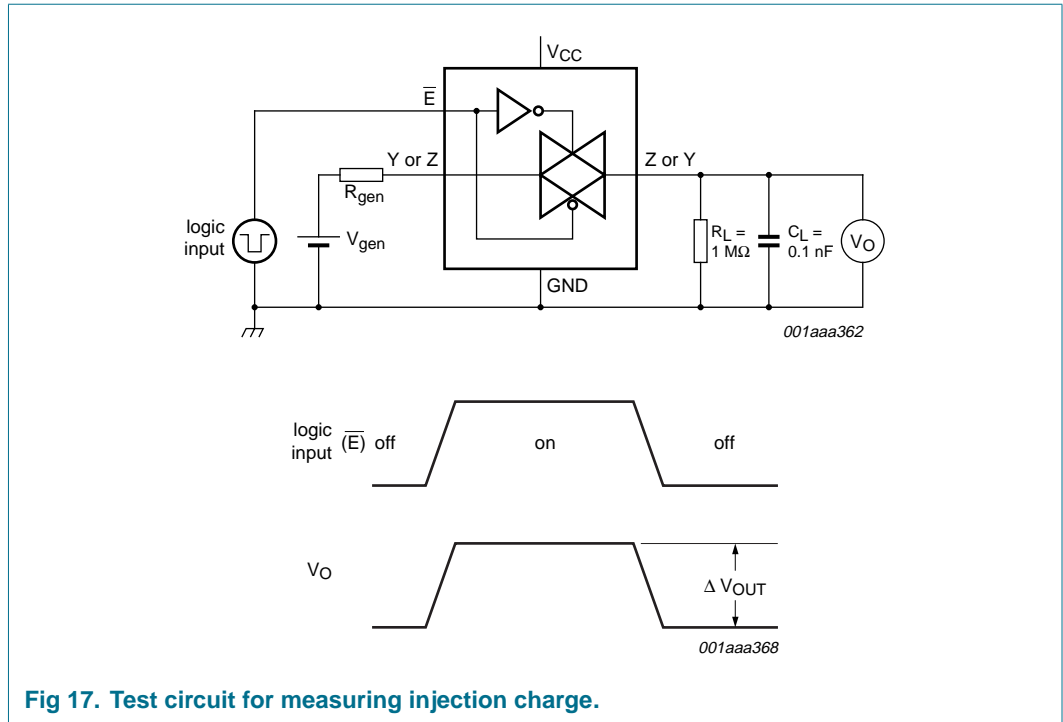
$V_{CC}$

$\overline{E}$

Y or Z

Z or Y

$R_{gen}$

logic input

$V_{gen}$

$R_L$ = 1 MΩ

$C_L$ = 0.1 nF

$V_O$

GND

001aaa362

logic input $(\overline{E})$ off

on

off

$V_O$

$\Delta V_{OUT}$

001aaa368

Fig 17. Test circuit for measuring injection charge.